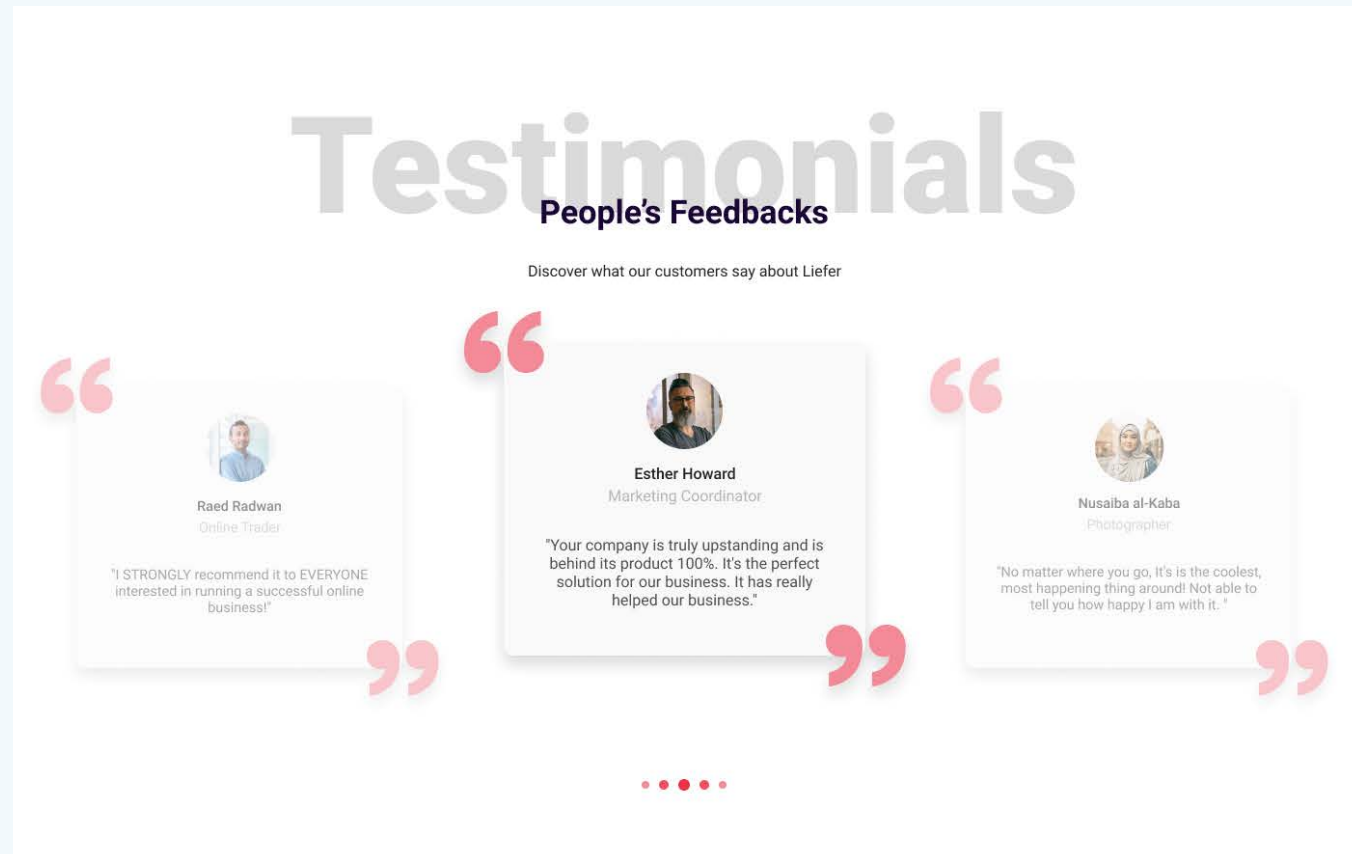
Testimonials

People's Feedbacks

Discover what our customers say about Liefer

Raed Radwan

Online Trader

"I STRONGLY recommend it to EVERYONE interested in running a successful online business!"

Esther Howard

Marketing Coordinator

"Your company is truly upstanding and is behind its product 100%. It's the perfect solution for our business. It has really helped our business."

Nusaiba al-Kaba

Photographer

"No matter where you go, It's is the coolest, most happening thing around! Not able to tell you how happy I am with it. "